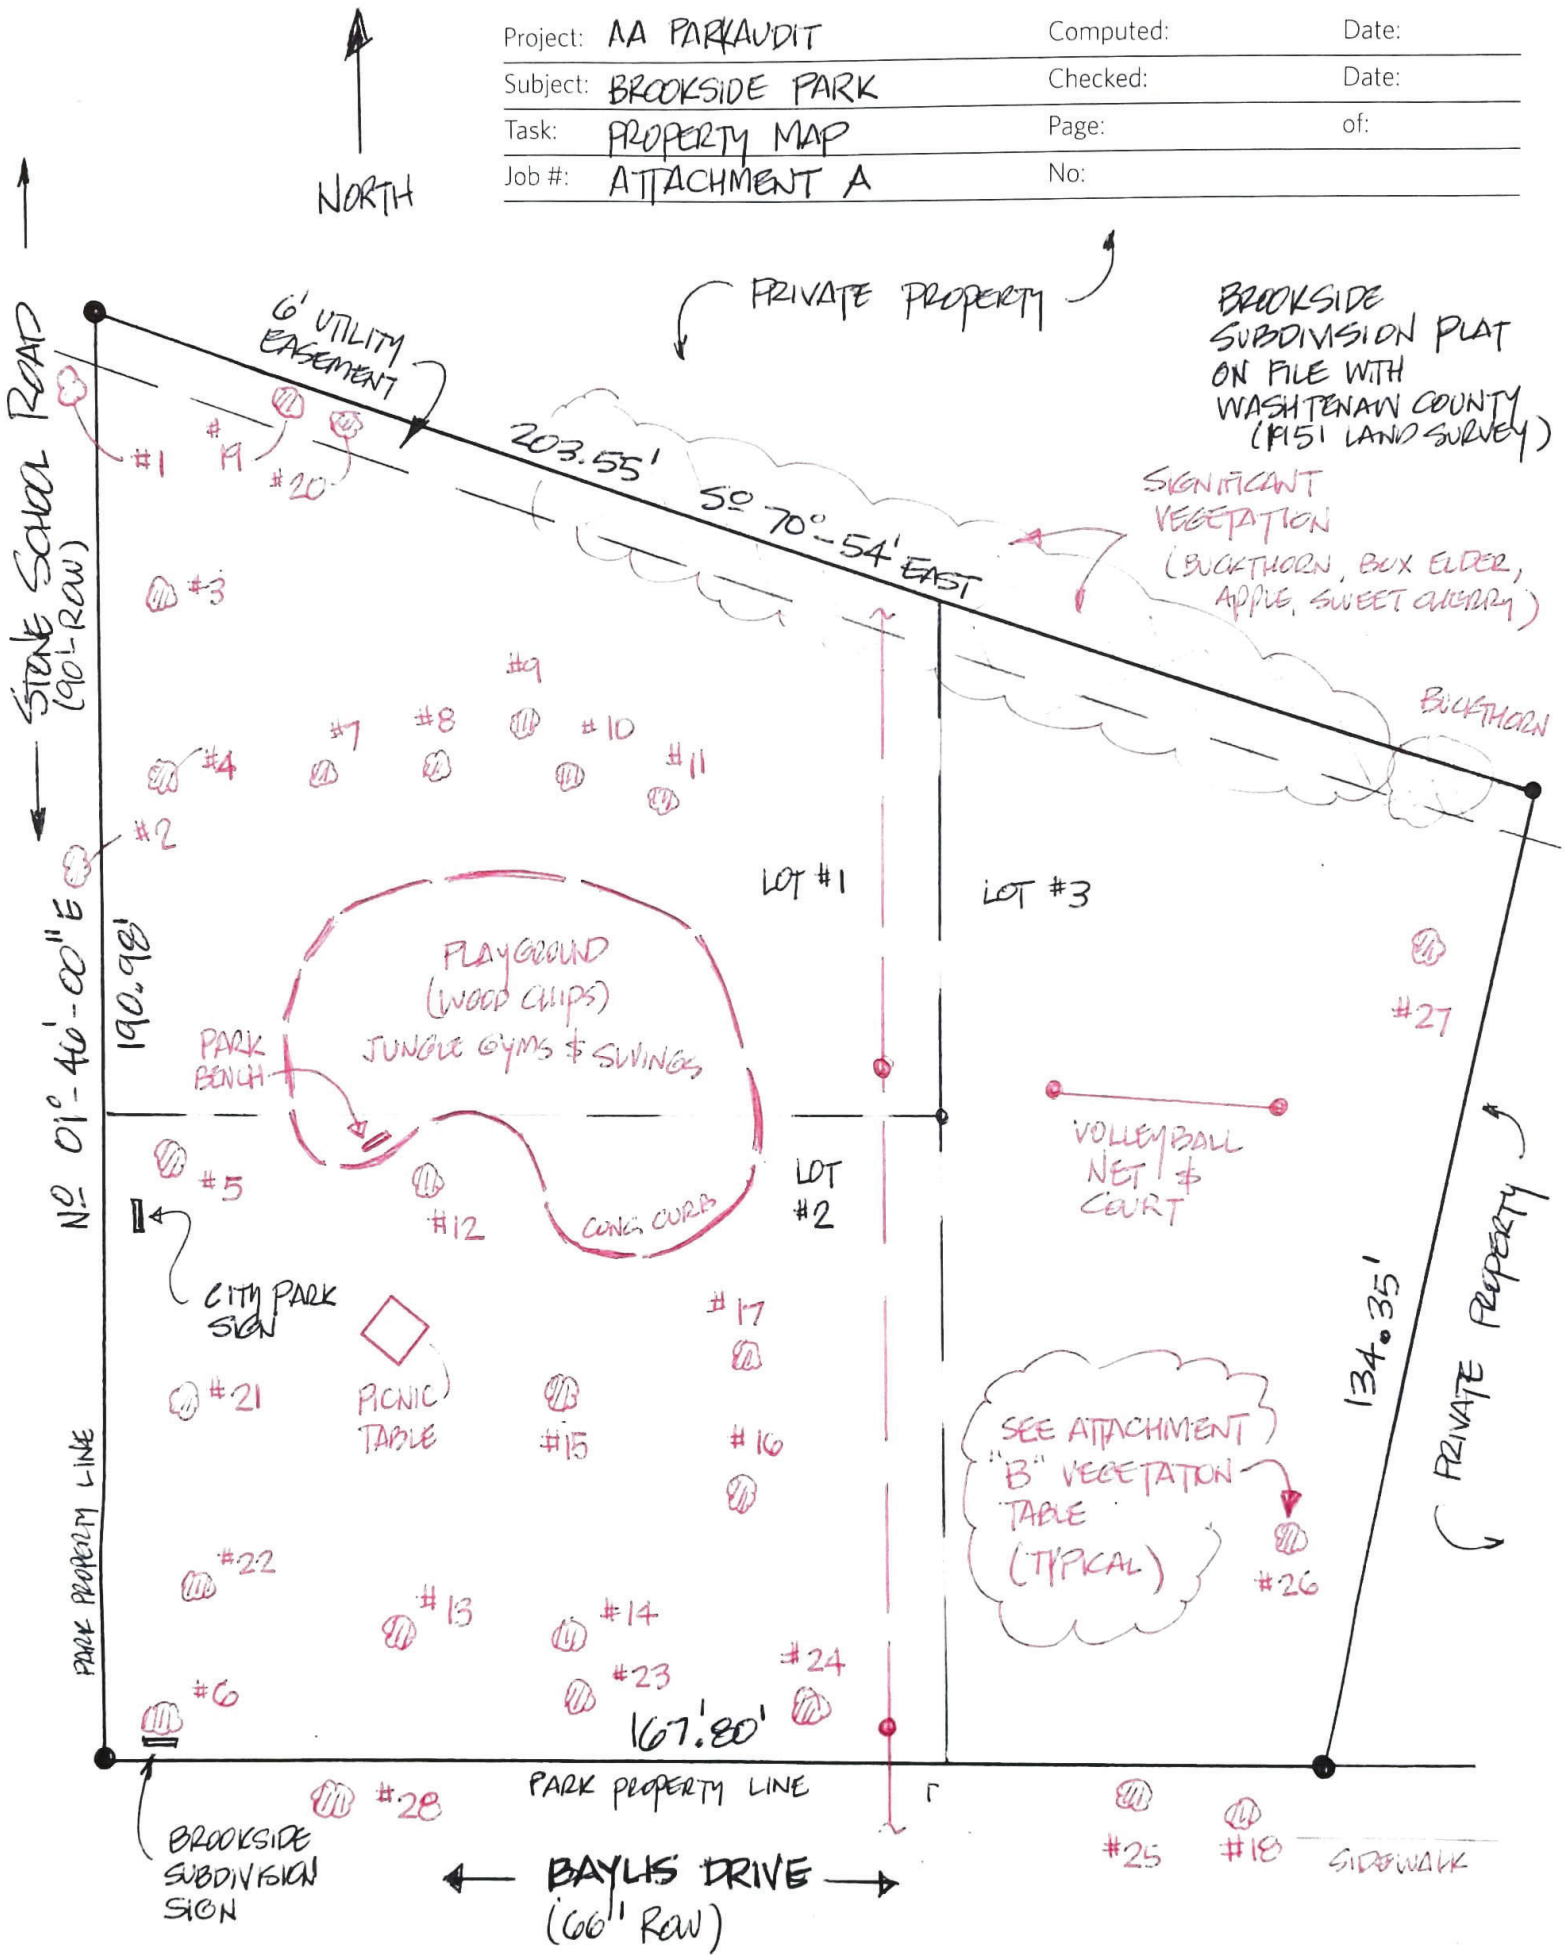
Project: AA PARKAUDIT
Subject: BROOKSIDE PARK
Task: PROPERTY MAP
Job #: ATTACHMENT A
Computed:
Checked:
Page:
No:
Date:
Date:
of:

NORTH

PRIVATE PROPERTY

BROOKSIDE SUBDIVISION PLAT ON FILE WITH WASHTENAW COUNTY (1951 LAND SURVEY)

6' UTILITY EASEMENT

203.55' S$\underline{o}$ 70°-54' EAST

SIGNIFICANT VEGETATION (BUCKTHORN, BOX ELDER, APPLE, SWEET CHERRY)

BUCKTHORN

STONE SCHOOL ROAD (90' ROW)

N$\underline{o}$ 01°-40'-00" E 190.98'

#1 #19 #20 #3 #9 #7 #8 #10 #11 #4 #2

LOT #1

LOT #3

PLAYGROUND (WOOD CHIPS) JUNGLE GYMS & SWINGS

PARK BENCH

#27

VOLLEYBALL NET & COURT

#5 #12 CONC CURB

LOT #2

CITY PARK SIGN

PICNIC TABLE

#17 #21 #15 #16

SEE ATTACHMENT "B" VEGETATION TABLE (TYPICAL)

134.35'

PRIVATE PROPERTY

PARK PROPERTY LINE

#22 #13 #14 #26 #24 #23 #6

167.80'

PARK PROPERTY LINE

#28 #25 #18

SIDEWALK

BROOKSIDE SUBDIVISION SIGN

BAYLIS DRIVE (66' ROW)